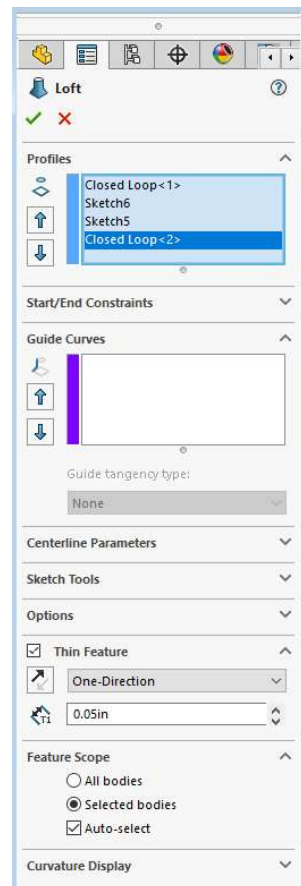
Loft

Profiles

Closed Loop<1>
Sketch6
Sketch5
Closed Loop<2>

Start/End Constraints

Guide Curves

Guide tangency type:

None

Centerline Parameters

Sketch Tools

Options

Thin Feature

One-Direction

0.05in

Feature Scope

All bodies

Selected bodies

Auto-select

Curvature Display